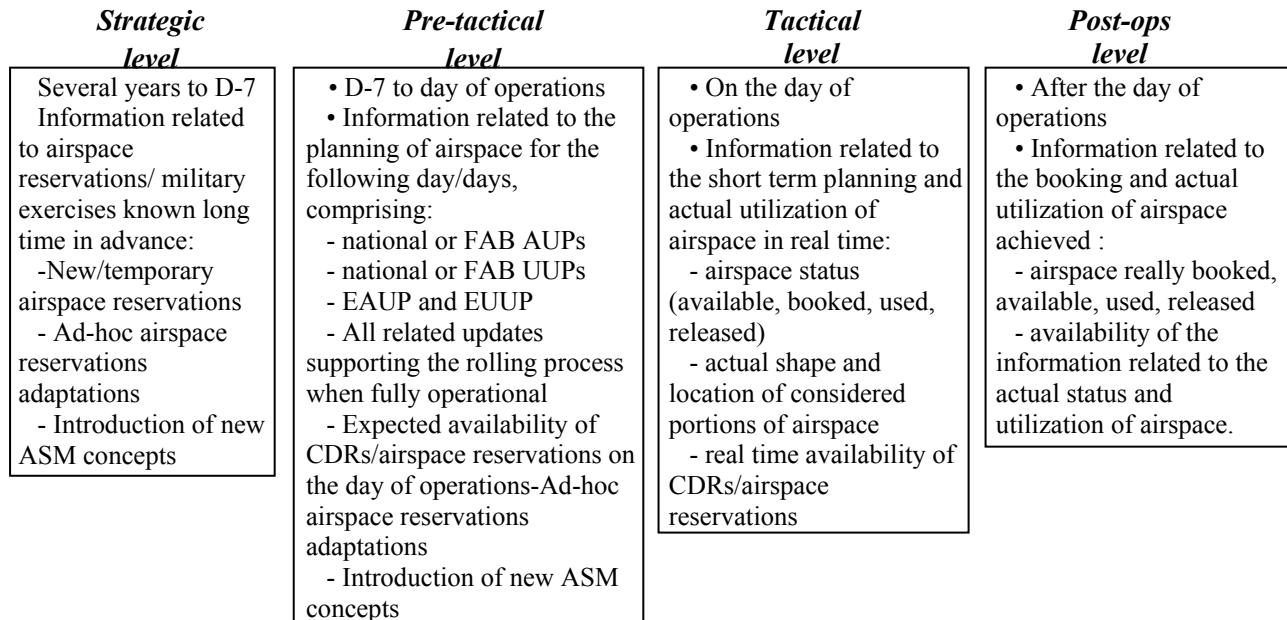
Strategic level

Several years to D-7
Information related to airspace reservations/ military exercises known long time in advance:
-New/temporary airspace reservations
- Ad-hoc airspace reservations adaptations
- Introduction of new ASM concepts

Pre-tactical level

• D-7 to day of operations
• Information related to the planning of airspace for the following day/days, comprising:
- national or FAB AUPs
- national or FAB UUPs
- EAUP and EUUP
- All related updates supporting the rolling process when fully operational
- Expected availability of CDRs/airspace reservations on the day of operations-Ad-hoc airspace reservations adaptations
- Introduction of new ASM concepts

Tactical level

• On the day of operations
• Information related to the short term planning and actual utilization of airspace in real time:
- airspace status (available, booked, used, released)
- actual shape and location of considered portions of airspace
- real time availability of CDRs/airspace reservations

Post-ops level

• After the day of operations
• Information related to the booking and actual utilization of airspace achieved :
- airspace really booked, available, used, released
- availability of the information related to the actual status and utilization of airspace.